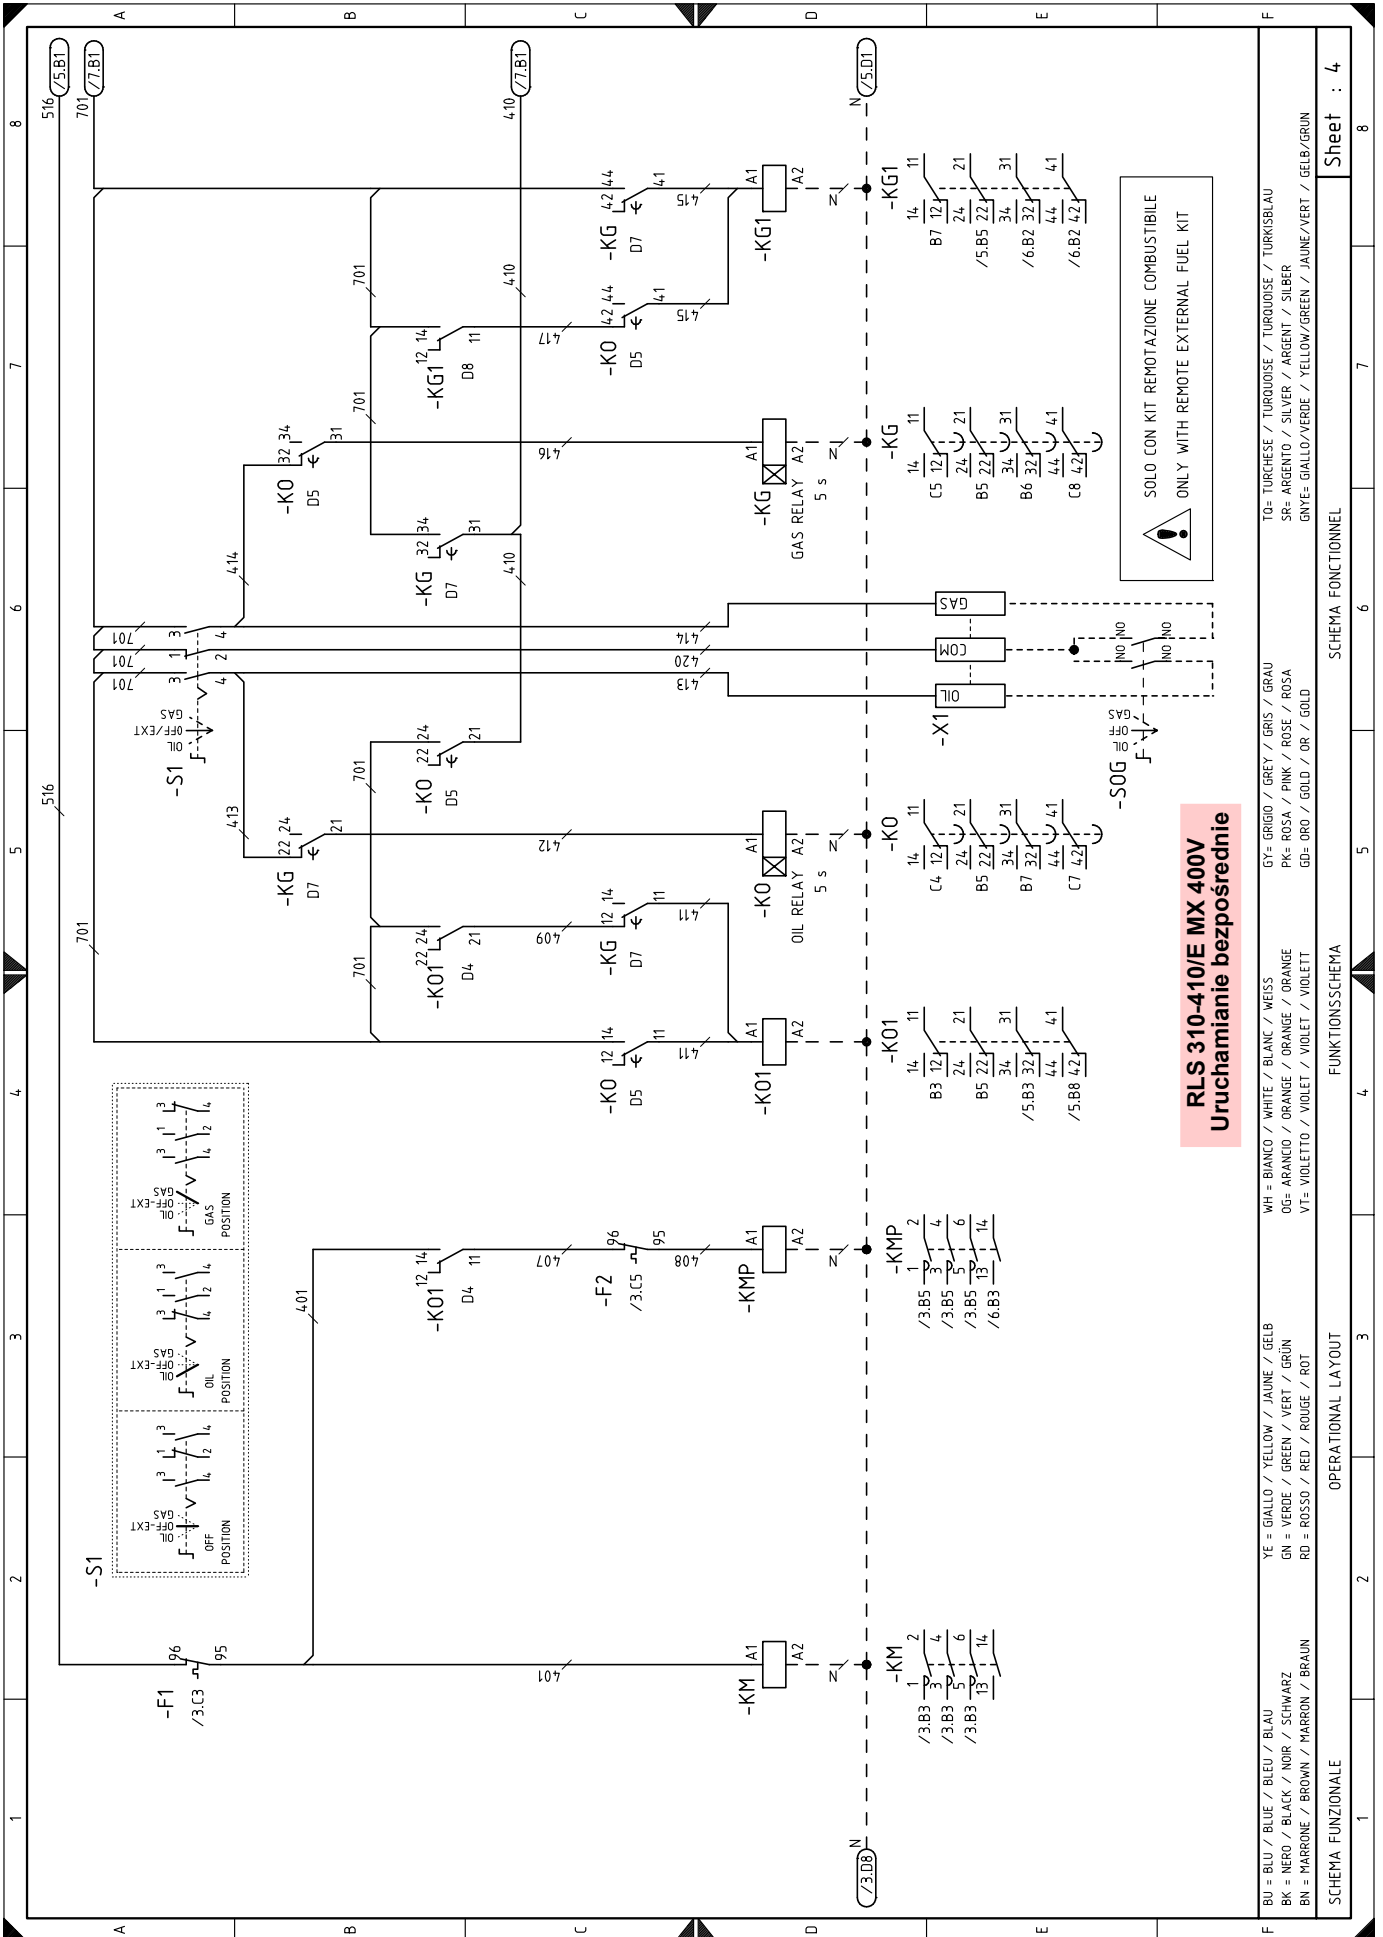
A B C D E F

8 7 6 5 4 3 2 1

/5.B1 /7.B1 /7.B1 /5.D1

516 701 410 N

-KG 42 44 41 D7 415
-KG1 A1 A2 N
-KG1 11 21 31 41 14 12 24 22 34 32 44 42 B7 /5.B5 /6.B2 /6.B2

701 410
-KO 42 44 41 D5 415
-KG1 12 14 11 D8 417

SOLO CON KIT REMOTAZIONE COMBUSTIBILE
ONLY WITH REMOTE EXTERNAL FUEL KIT

-KO 32 34 31 D5 416 414
-KG A1 A2 N GAS RELAY 5 s
-KG 11 21 31 41 14 12 24 22 34 32 44 42 C5 B5 B6 C8

-KG 32 34 31 D7 410

701 3 4 414 GAS
701 1 2 420 COM NO NO NO NO
701 3 4 413 OIL
-S1 OIL OFF/EXT GAS
-X1
-SOG OIL OFF GAS

-KO 22 24 21 D5 701
-KG 22 24 21 D7 413 412
-KO A1 A2 N OIL RELAY 5 s
-KO 11 21 31 41 14 12 24 22 34 32 44 42 C4 B5 B7 C7

RLS 310-410/E MX 400V
Uruchamianie bezpośrednie

-KO1 22 24 21 D4 409 701
-KG 12 14 11 D7 411
701
-KO 12 14 11 D5 411
-KO1 A1 A2 N
-KO1 11 21 31 41 14 12 24 22 34 32 44 42 B3 B5 /5.B3 /5.B8

-S1
OIL OFF-EXT GAS OFF POSITION 3 1 3 4 2 4
OIL OFF-EXT GAS OIL POSITION 3 1 3 4 2 4
OIL OFF-EXT GAS GAS POSITION 3 1 3 4 2 4

401
-KO1 12 14 11 D4 407
-F2 /3.C5 96 95 408
-KMP A1 A2 N
-KMP 1 2 3 4 5 6 13 14 /3.B5 /3.B5 /3.B5 /6.B3

-F1 /3.C3 96 95 401
-KM A1 A2 N
-KM 1 2 3 4 5 6 13 14 /3.B3 /3.B3 /3.B3 /3.B3

/3.D8 N

BU = BLU / BLUE / BLEU / BLAU
BK = NERO / BLACK / NOIR / SCHWARZ
BN = MARRONE / BROWN / MARRON / BRAUN
YE = GIALLO / YELLOW / JAUNE / GELB
GN = VERDE / GREEN / VERT / GRÜN
RD = ROSSO / RED / ROUGE / ROT
WH = BIANCO / WHITE / BLANC / WEISS
OG= ARANCIO / ORANGE / ORANGE / ORANGE
VT= VIOLETTO / VIOLET / VIOLET / VIOLETT
GY= GRIGIO / GREY / GRIS / GRAU
PK= ROSA / PINK / ROSE / ROSA
GD= ORO / GOLD / OR / GOLD
TQ= TURCHESE / TURQUOISE / TURQUOISE / TURKISBLAU
SR= ARGENTO / SILVER / ARGENT / SILBER
GNYE= GIALLO/VERDE / YELLOW/GREEN / JAUNE/VERT / GELB/GRUN

SCHEMA FUNZIONALE
OPERATIONAL LAYOUT
FUNKTIONSSCHEMA
SCHEMA FONCTIONNEL

Sheet : 4